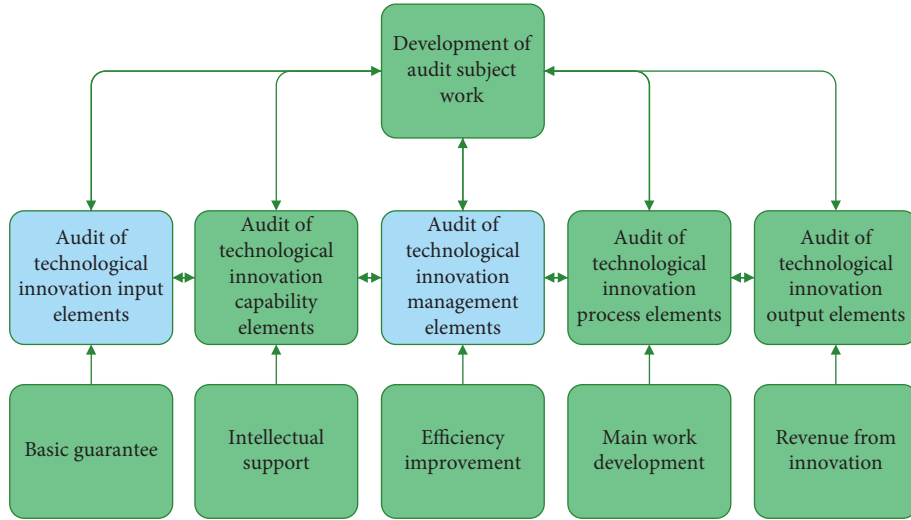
Development of audit subject work

Audit of technological innovation input elements

Audit of technological innovation capability elements

Audit of technological innovation management elements

Audit of technological innovation process elements

Audit of technological innovation output elements

Basic guarantee

Intellectual support

Efficiency improvement

Main work development

Revenue from innovation